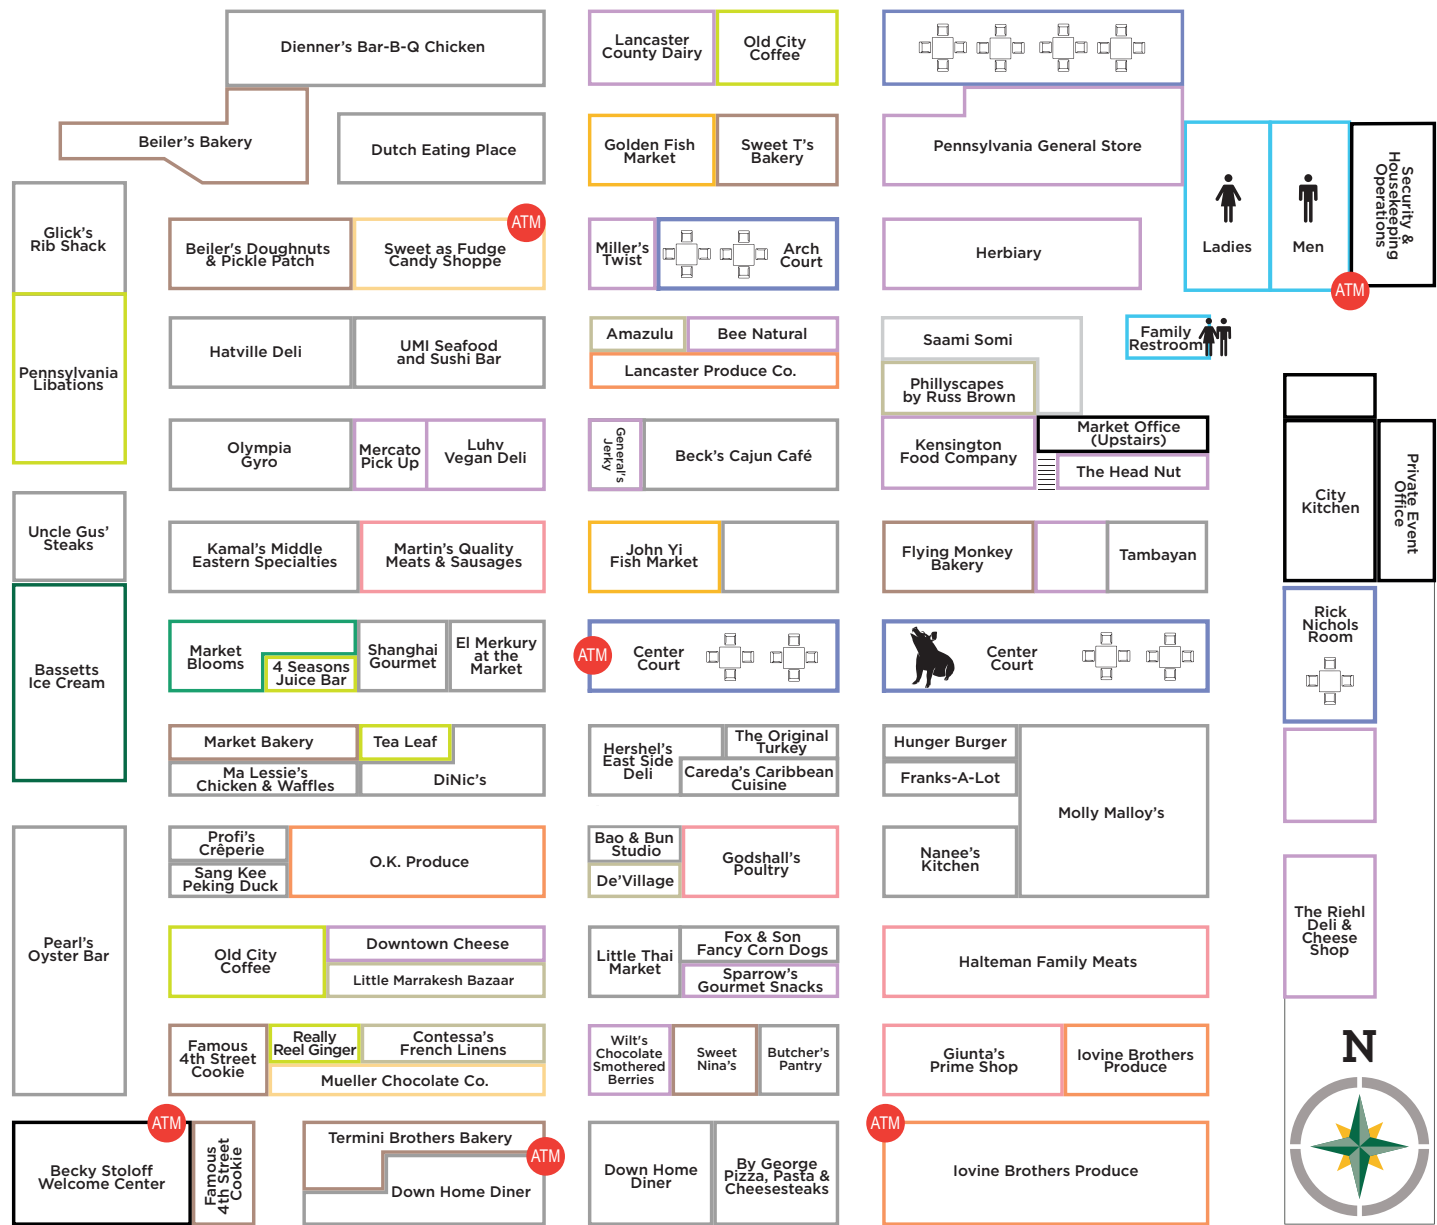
Dienner's Bar-B-Q Chicken

Lancaster County Dairy

Old City Coffee

Beiler's Bakery

Dutch Eating Place

Golden Fish Market

Sweet T's Bakery

Pennsylvania General Store

Glick's Rib Shack

Beiler's Doughnuts & Pickle Patch

ATM

Sweet as Fudge Candy Shoppe

Miller's Twist

Arch Court

Herbiary

Ladies

Men

Security & Housekeeping Operations

ATM

Pennsylvania Libations

Hatville Deli

UMI Seafood and Sushi Bar

Amazulu

Bee Natural

Lancaster Produce Co.

Saami Somi

Family Restroom

Phillyscapes by Russ Brown

Olympia Gyro

Mercato Pick Up

Luhv Vegan Deli

General's Jerky

Beck's Cajun Café

Kensington Food Company

Market Office (Upstairs)

The Head Nut

City Kitchen

Private Event Office

Uncle Gus' Steaks

Kamal's Middle Eastern Specialties

Martin's Quality Meats & Sausages

John Yi Fish Market

Flying Monkey Bakery

Tambayan

Bassetts Ice Cream

Market Blooms

4 Seasons Juice Bar

Shanghai Gourmet

El Merkury at the Market

ATM

Center Court

Center Court

Rick Nichols Room

Market Bakery

Tea Leaf

Ma Lessie's Chicken & Waffles

DiNic's

Hershel's East Side Deli

The Original Turkey

Careda's Caribbean Cuisine

Hunger Burger

Franks-A-Lot

Molly Malloy's

Pearl's Oyster Bar

Profi's Crêperie

Sang Kee Peking Duck

O.K. Produce

Bao & Bun Studio

De'Village

Godshall's Poultry

Nanee's Kitchen

Old City Coffee

Downtown Cheese

Little Marrakesh Bazaar

Little Thai Market

Fox & Son Fancy Corn Dogs

Sparrow's Gourmet Snacks

Halteman Family Meats

The Riehl Deli & Cheese Shop

Famous 4th Street Cookie

Really Reel Ginger

Contessa's French Linens

Mueller Chocolate Co.

Wilt's Chocolate Smothered Berries

Sweet Nina's

Butcher's Pantry

Giunta's Prime Shop

Iovine Brothers Produce

N

ATM

Becky Stoloff Welcome Center

Famous 4th Street Cookie

Termini Brothers Bakery

ATM

Down Home Diner

Down Home Diner

By George Pizza, Pasta & Cheesesteaks

ATM

Iovine Brothers Produce